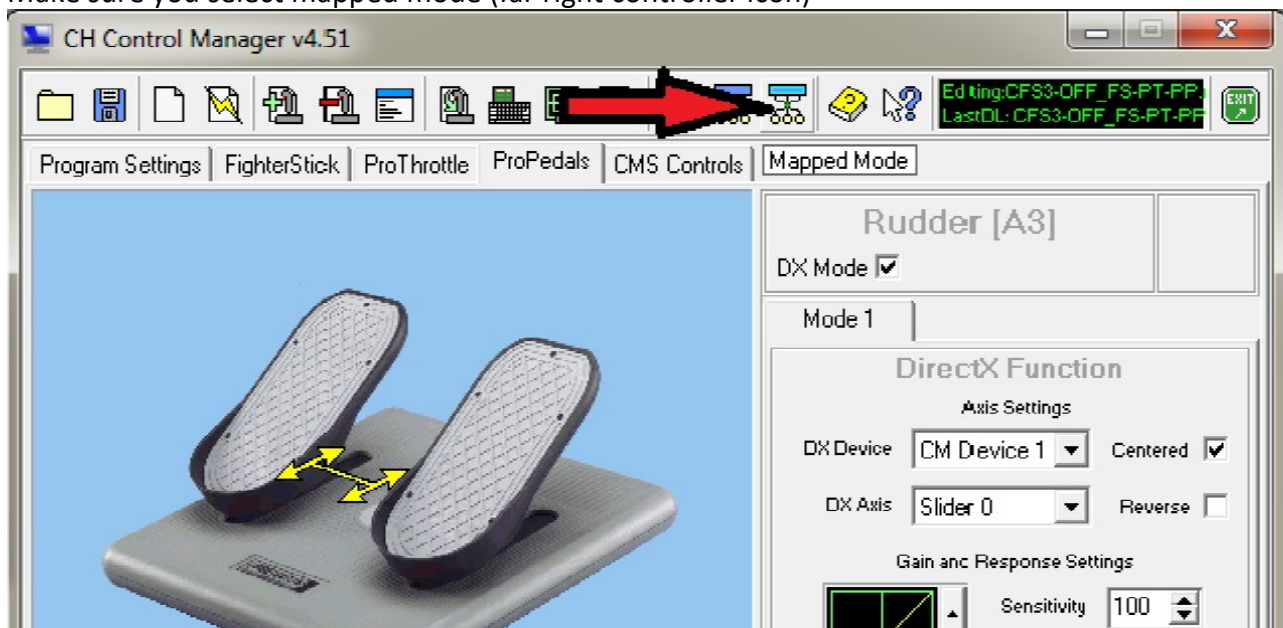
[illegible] Mapped Mode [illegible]

CH Control Manager v4.51

Ed ting:CFS3-OFF_FS-PT-PP.
LastDL: CFS3-OFF_FS-PT-PP

EXIT

Program Settings | FighterStick | ProThrottle | ProPedals | CMS Controls | Mapped Mode

Rudder [A3]

DX Mode ☑

Mode 1

DirectX Function

Axis Settings

DX Device CM Device 1 Centered ☑

DX Axis Slider 0 Reverse ☐

Gain anc Response Settings

Sensitivity 100